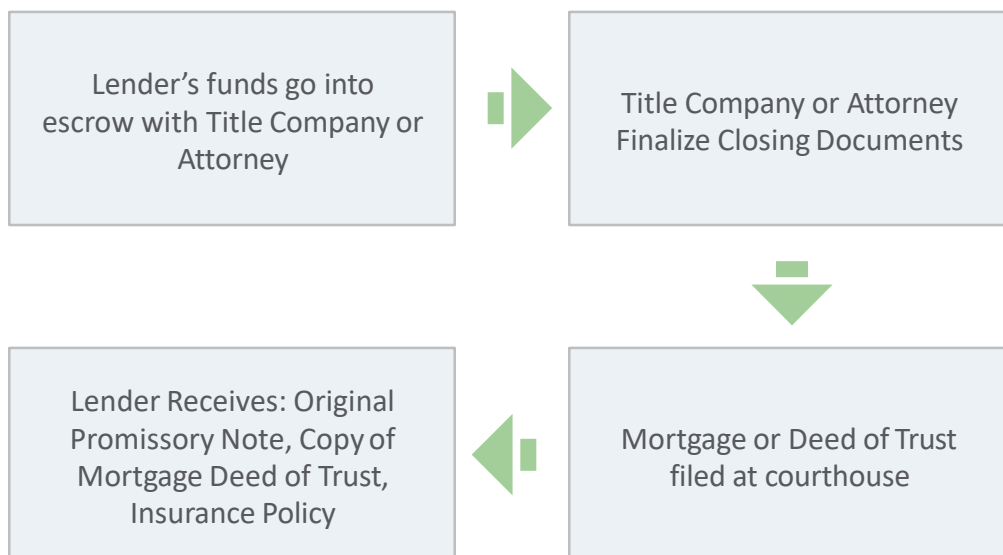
Lender’s funds go into escrow with Title Company or Attorney

Title Company or Attorney Finalize Closing Documents

Mortgage or Deed of Trust filed at courthouse

Lender Receives: Original Promissory Note, Copy of Mortgage Deed of Trust, Insurance Policy